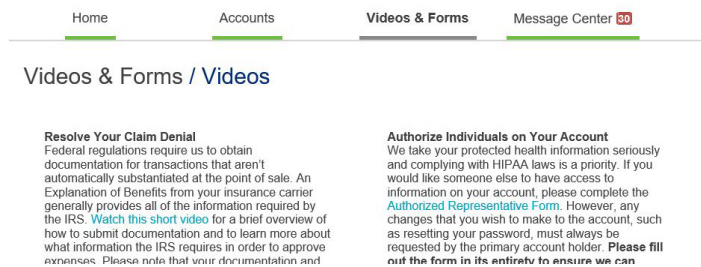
Home Accounts Videos & Forms Message Center 30

Videos & Forms / Videos

Resolve Your Claim Denial
Federal regulations require us to obtain documentation for transactions that aren't automatically substantiated at the point of sale. An Explanation of Benefits from your insurance carrier generally provides all of the information required by the IRS. Watch this short video for a brief overview of how to submit documentation and to learn more about what information the IRS requires in order to approve expenses. Please note that your documentation and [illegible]

Authorize Individuals on Your Account
We take your protected health information seriously and complying with HIPAA laws is a priority. If you would like someone else to have access to information on your account, please complete the Authorized Representative Form. However, any changes that you wish to make to the account, such as resetting your password, must always be requested by the primary account holder. Please fill out the form in its entirety to ensure we can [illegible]